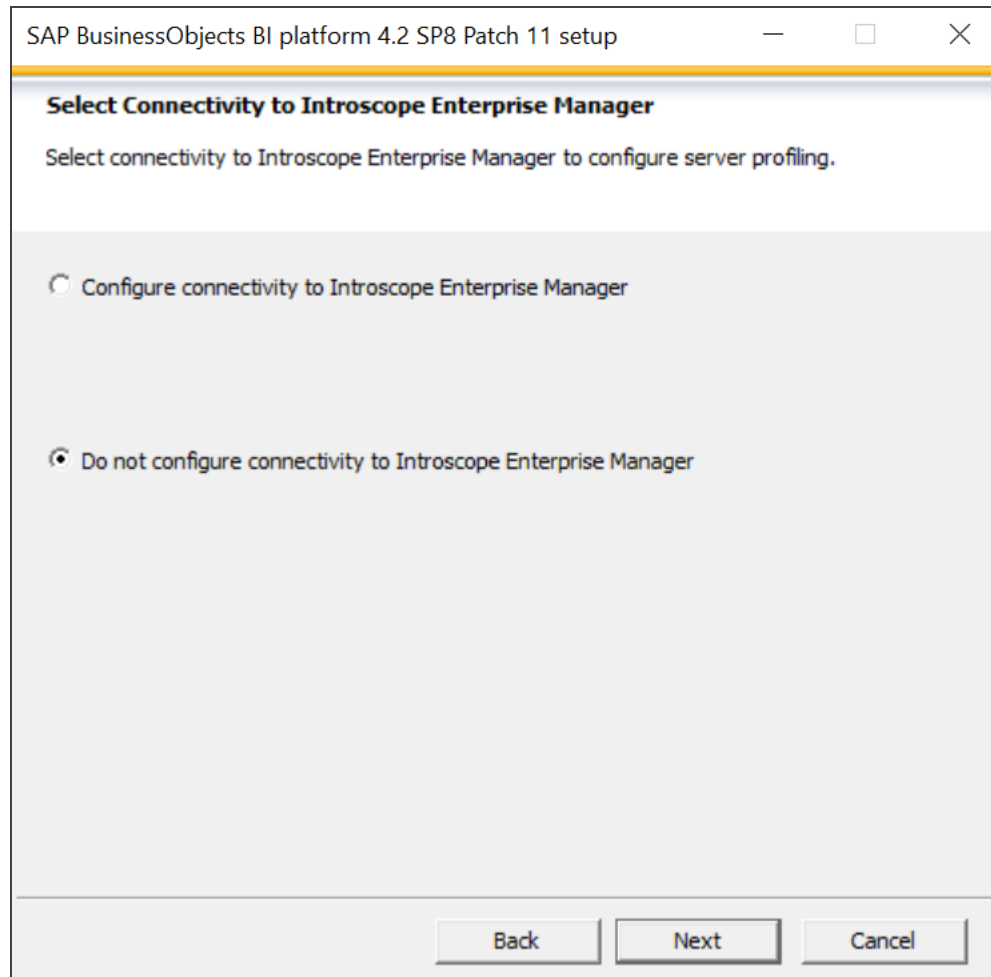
SAP BusinessObjects BI platform 4.2 SP8 Patch 11 setup

Select Connectivity to Introscope Enterprise Manager

Select connectivity to Introscope Enterprise Manager to configure server profiling.

Configure connectivity to Introscope Enterprise Manager

Do not configure connectivity to Introscope Enterprise Manager

Back

Next

Cancel